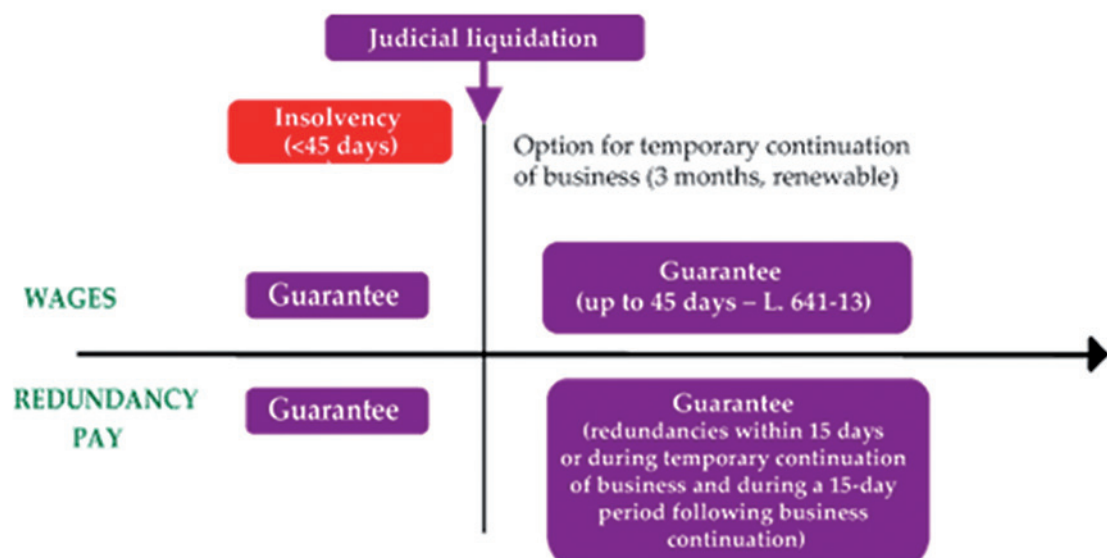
Judicial liquidation

Insolvency (<45 days)

Option for temporary continuation of business (3 months, renewable)

WAGES

Guarantee

Guarantee (up to 45 days – L. 641-13)

REDUNDANCY PAY

Guarantee

Guarantee (redundancies within 15 days or during temporary continuation of business and during a 15-day period following business continuation)